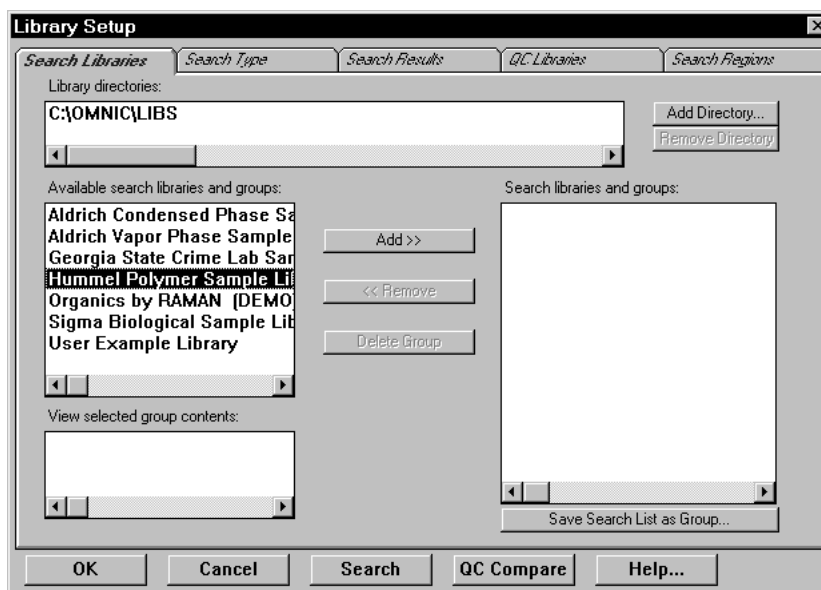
Library Setup

Search Libraries | Search Type | Search Results | QC Libraries | Search Regions

Library directories:

C:\OMNIC\LIBS

Add Directory...

Remove Directory

Available search libraries and groups:

Aldrich Condensed Phase Sa
Aldrich Vapor Phase Sample
Georgia State Crime Lab Sar
Hummel Polymer Sample Li
Organics by RAMAN (DEMO
Sigma Biological Sample Lib
User Example Library

Add >>

<< Remove

Delete Group

Search libraries and groups:

View selected group contents:

Save Search List as Group...

OK | Cancel | Search | QC Compare | Help...